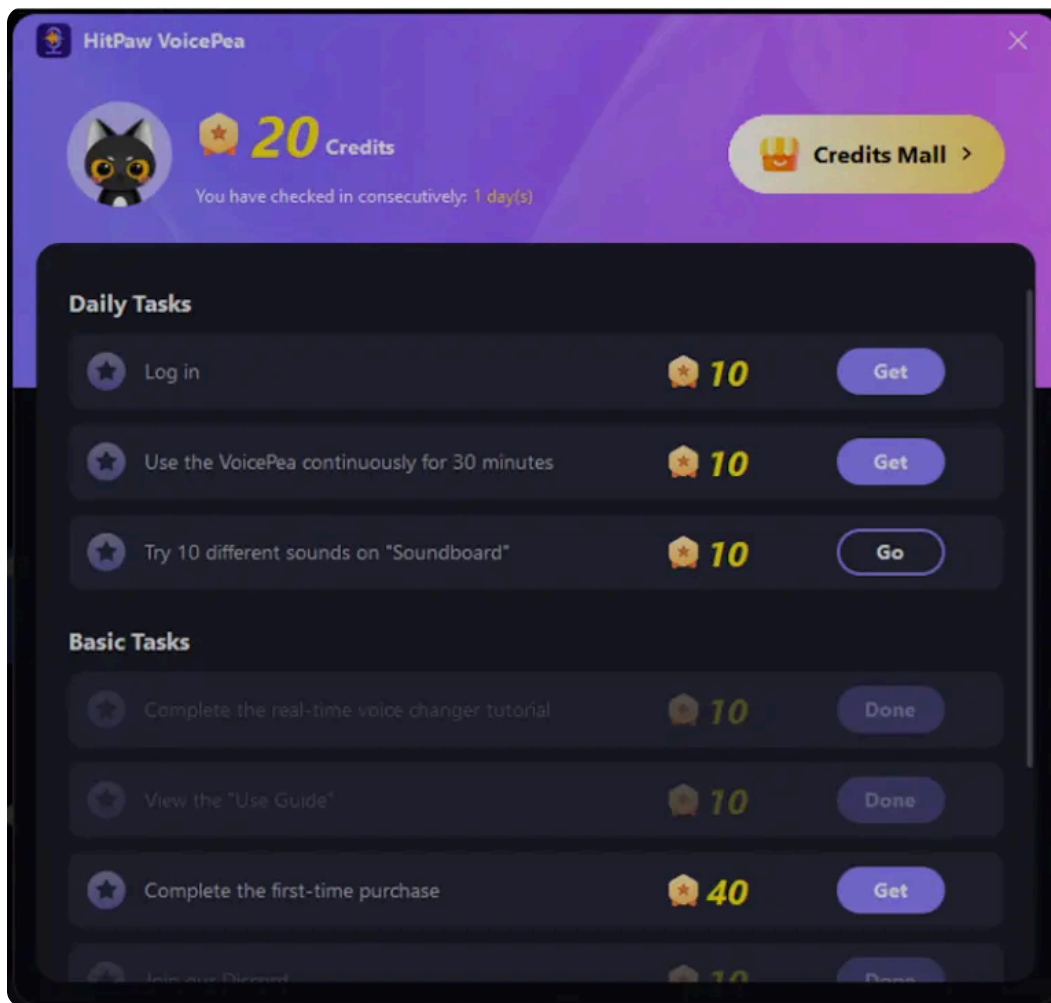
HitPaw VoicePea

20 Credits

You have checked in consecutively: 1 day(s)

Credits Mall >

Daily Tasks

Log in 10 Get

Use the VoicePea continuously for 30 minutes 10 Get

Try 10 different sounds on "Soundboard" 10 Go

Basic Tasks

Complete the real-time voice changer tutorial 10 Done

View the "Use Guide" 10 Done

Complete the first-time purchase 40 Get

Join our Discord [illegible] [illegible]